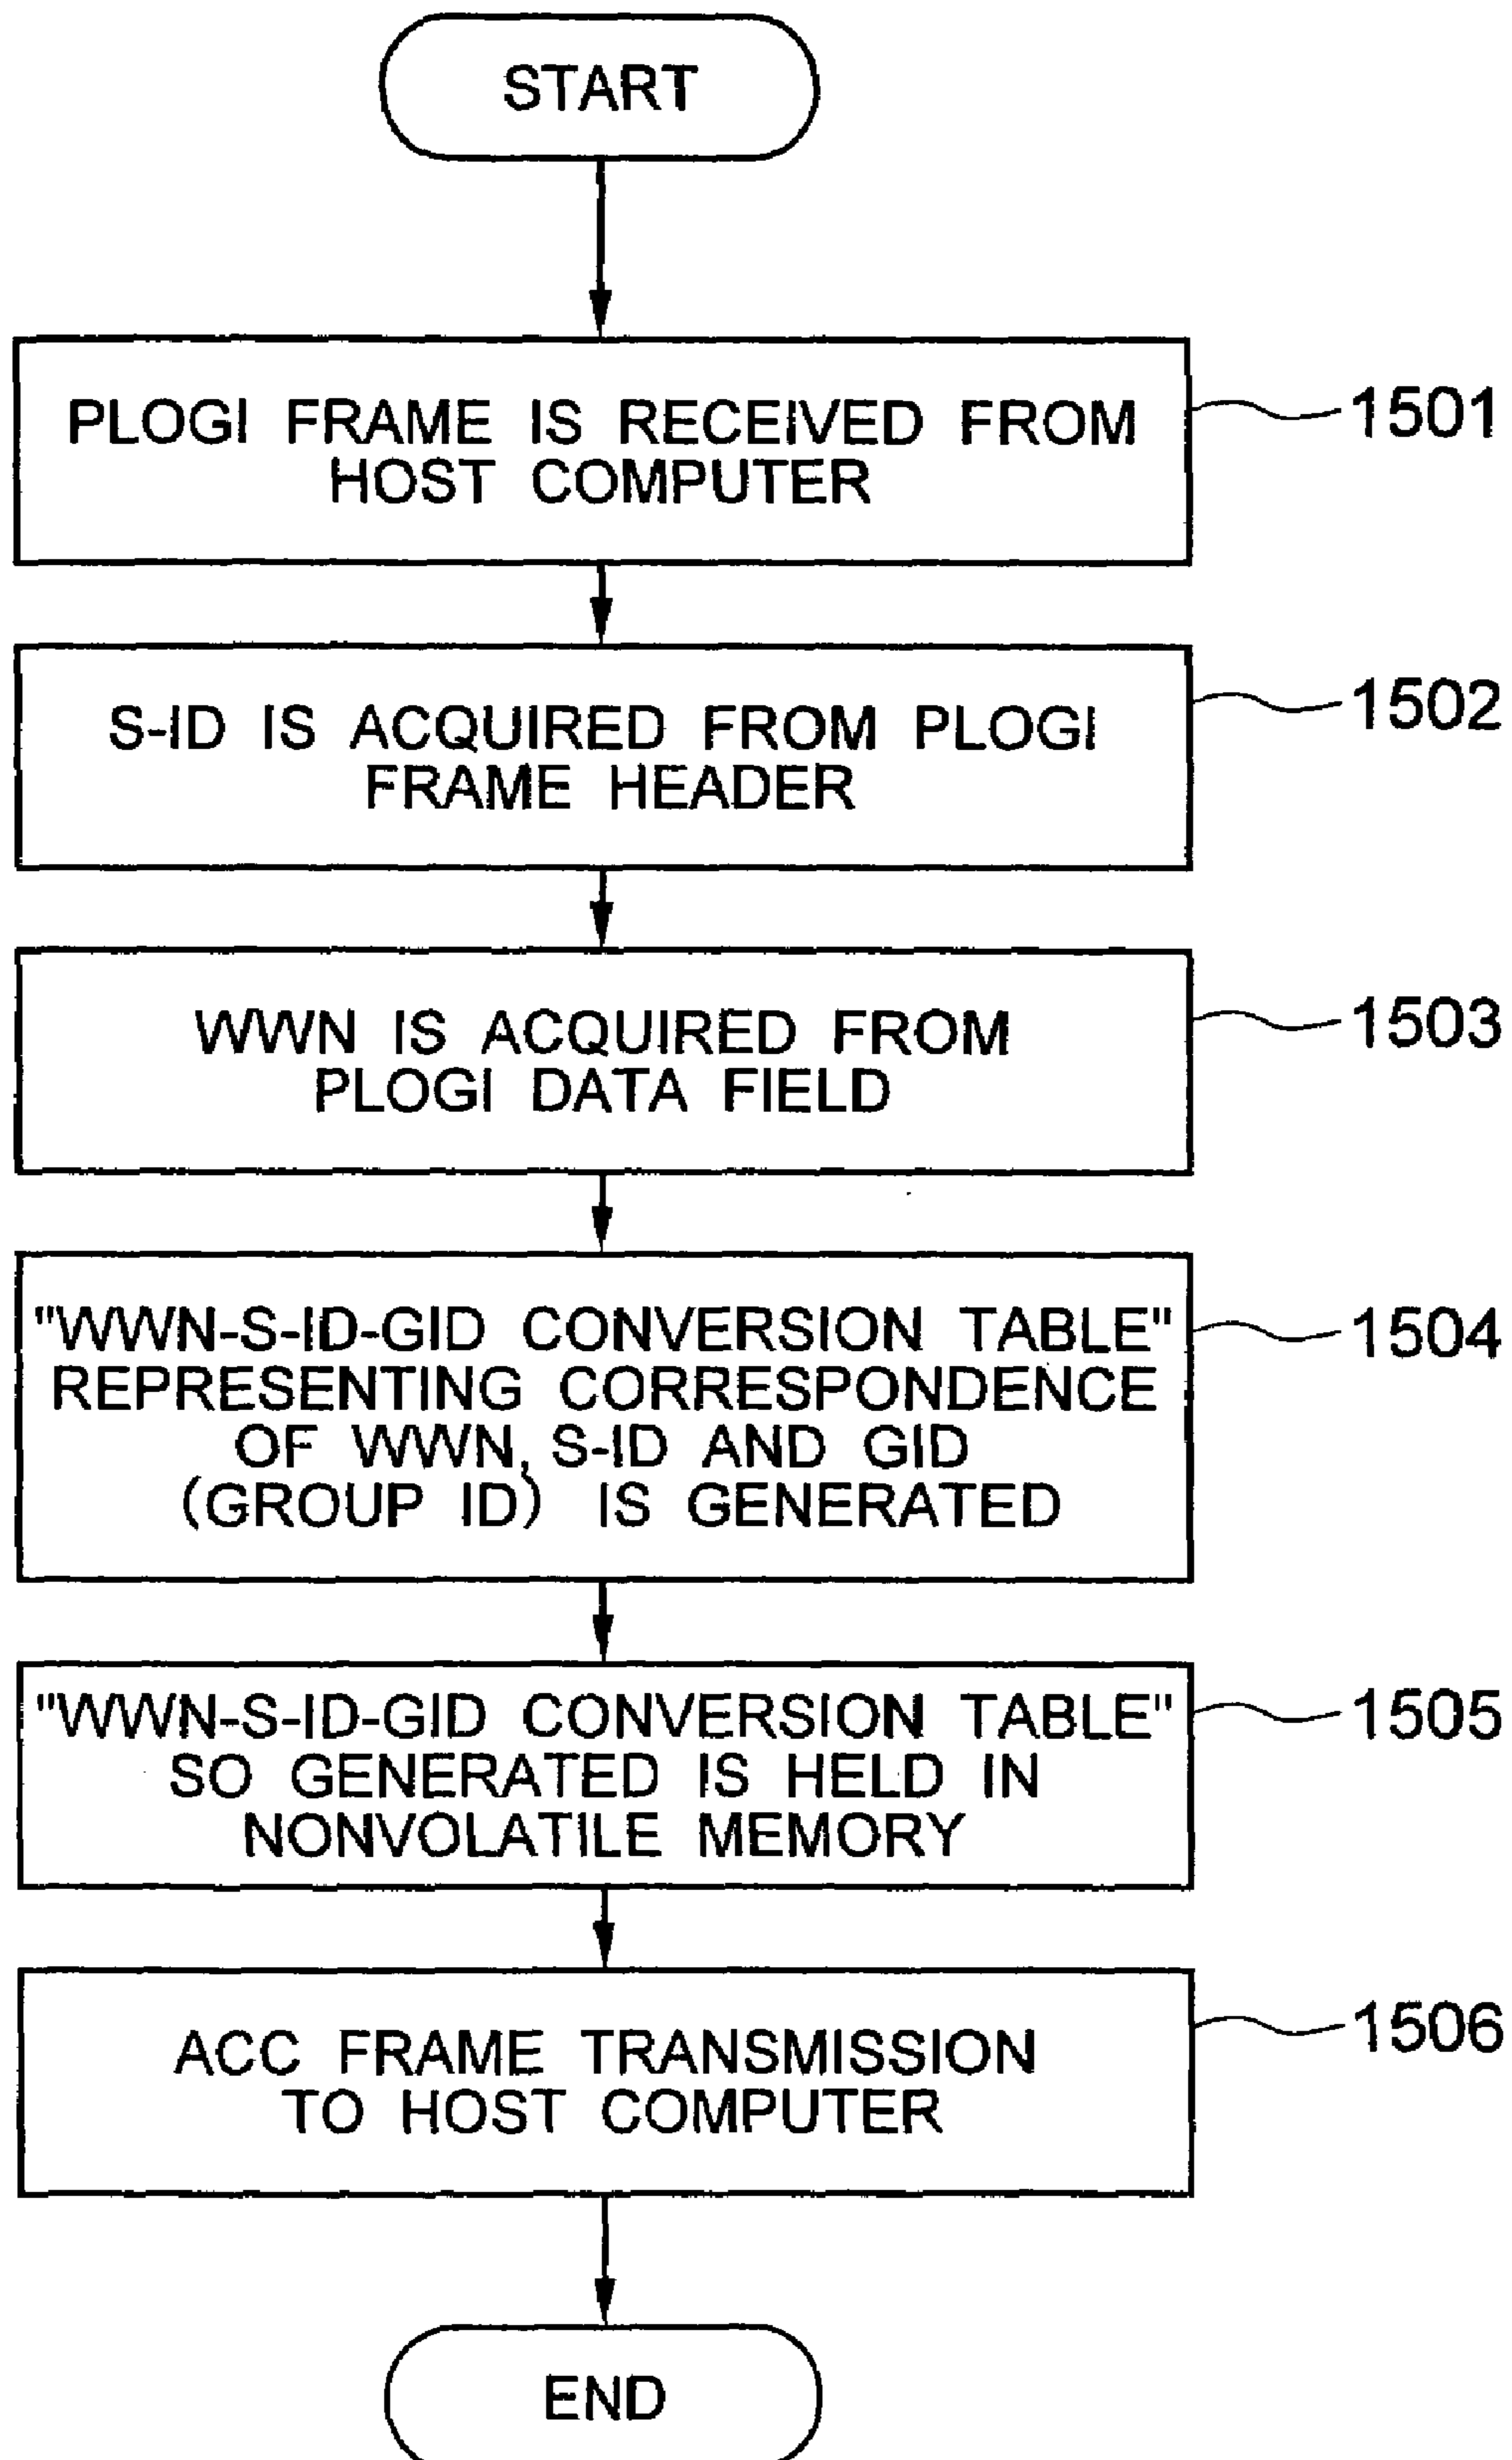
START

PLOGI FRAME IS RECEIVED FROM HOST COMPUTER

1501

S-ID IS ACQUIRED FROM PLOGI FRAME HEADER

1502

WWN IS ACQUIRED FROM PLOGI DATA FIELD

1503

"WWN-S-ID-GID CONVERSION TABLE" REPRESENTING CORRESPONDENCE OF WWN, S-ID AND GID (GROUP ID) IS GENERATED

1504

"WWN-S-ID-GID CONVERSION TABLE" SO GENERATED IS HELD IN NONVOLATILE MEMORY

1505

ACC FRAME TRANSMISSION TO HOST COMPUTER

1506

END